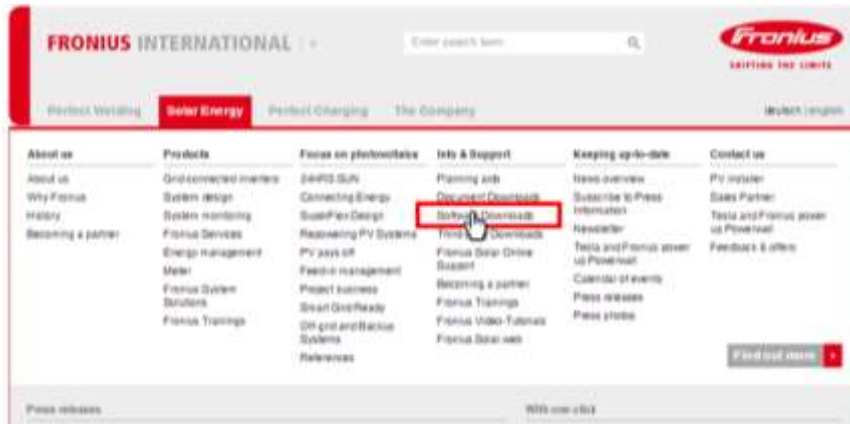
FRONIUS INTERNATIONAL

Enter search term

Fronius
SHIFTING THE LIMITS

Perfect Welding | Solar Energy | Perfect Charging | The Company

deutsch | english

About us
About us
Why Fronius
History
Becoming a partner

Products
Grid-connected inverters
System design
System monitoring
Fronius Services
Energy management
Meter
Fronius System Solutions
Fronius Trainings

Focus on photovoltaics
24HRS SUN
Connecting Energy
SuperFlex Design
Repowering PV Systems
PV pays off
Feed-in management
Project business
Smart Grid Ready
Off-grid and Backup Systems
References

Info & Support
Planning aids
Document Downloads
Software Downloads
Third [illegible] Downloads
Fronius Solar Online Support
Becoming a partner
Fronius Trainings
Fronius Video-Tutorials
Fronius Solar.web

Keeping up-to-date
News overview
Subscribe to Press Information
Newsletter
Tesla and Fronius power up Powerwall
Calendar of events
Press releases
Press photos

Contact us
PV installer
Sales Partner
Tesla and Fronius power up Powerwall
Feedback & offers

Find out more

Press releases

With one click